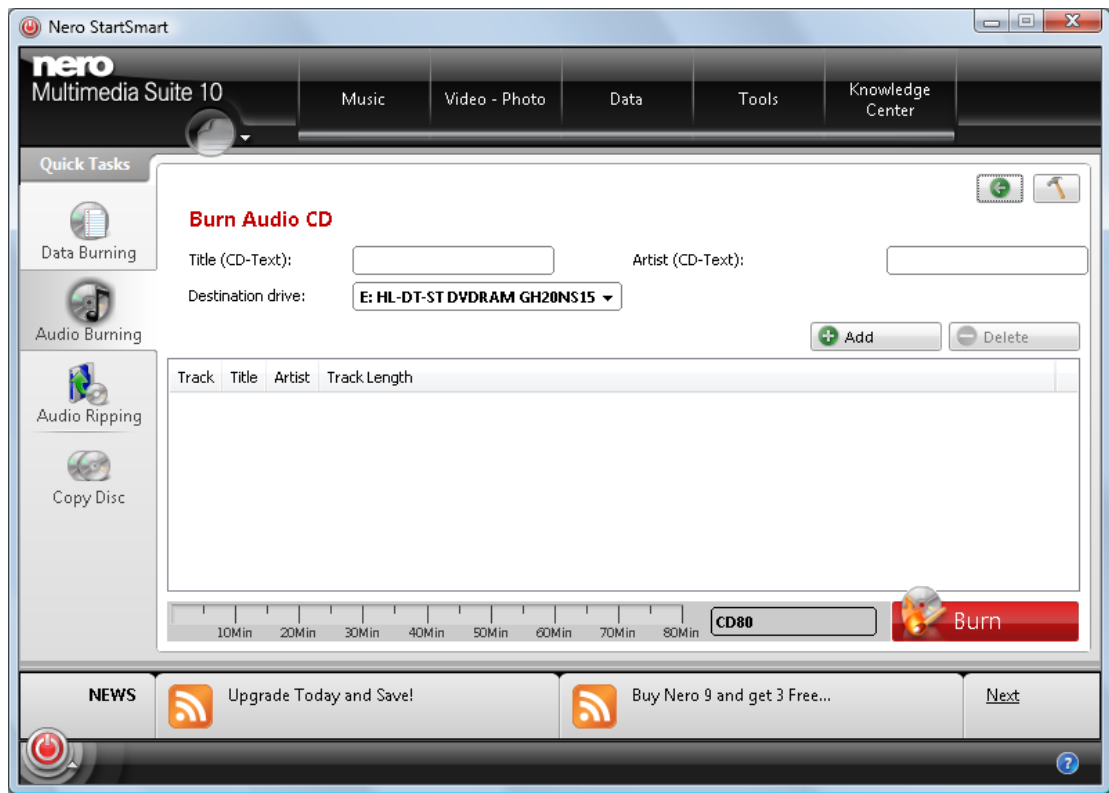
Nero StartSmart

nero
Multimedia Suite 10

Music
Video - Photo
Data
Tools
Knowledge Center

Quick Tasks

Data Burning
Audio Burning
Audio Ripping
Copy Disc

Burn Audio CD

Title (CD-Text):
Artist (CD-Text):
Destination drive: E: HL-DT-ST DVDRAM GH20NS15

Add
Delete

| Track | Title | Artist | Track Length |
|---|---|---|---|

10Min 20Min 30Min 40Min 50Min 60Min 70Min 80Min
CD80
Burn

NEWS
Upgrade Today and Save!
Buy Nero 9 and get 3 Free...
Next